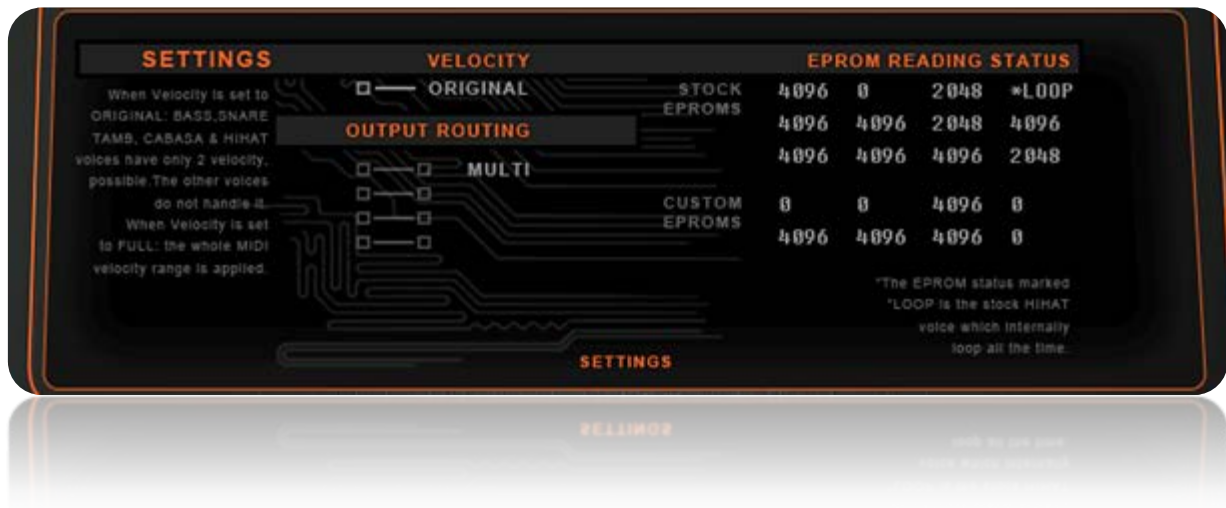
SETTINGS

When Velocity is set to ORIGINAL: BASS,SNARE TAMB, CABASA & HIHAT voices have only 2 velocity, possible.The other voices do not handle it. When Velocity is set to FULL: the whole MIDI velocity range is applied.

VELOCITY

ORIGINAL

OUTPUT ROUTING

MULTI

EPROM READING STATUS

STOCK EPROMS

| | | | |
|---|---|---|---|
| 4096 | 0 | 2048 | *LOOP |
| 4096 | 4096 | 2048 | 4096 |
| 4096 | 4096 | 4096 | 2048 |

CUSTOM EPROMS

| | | | |
|---|---|---|---|
| 0 | 0 | 4096 | 0 |
| 4096 | 4096 | 4096 | 0 |

*The EPROM status marked *LOOP is the stock HIHAT voice which internally loop all the time.

SETTINGS